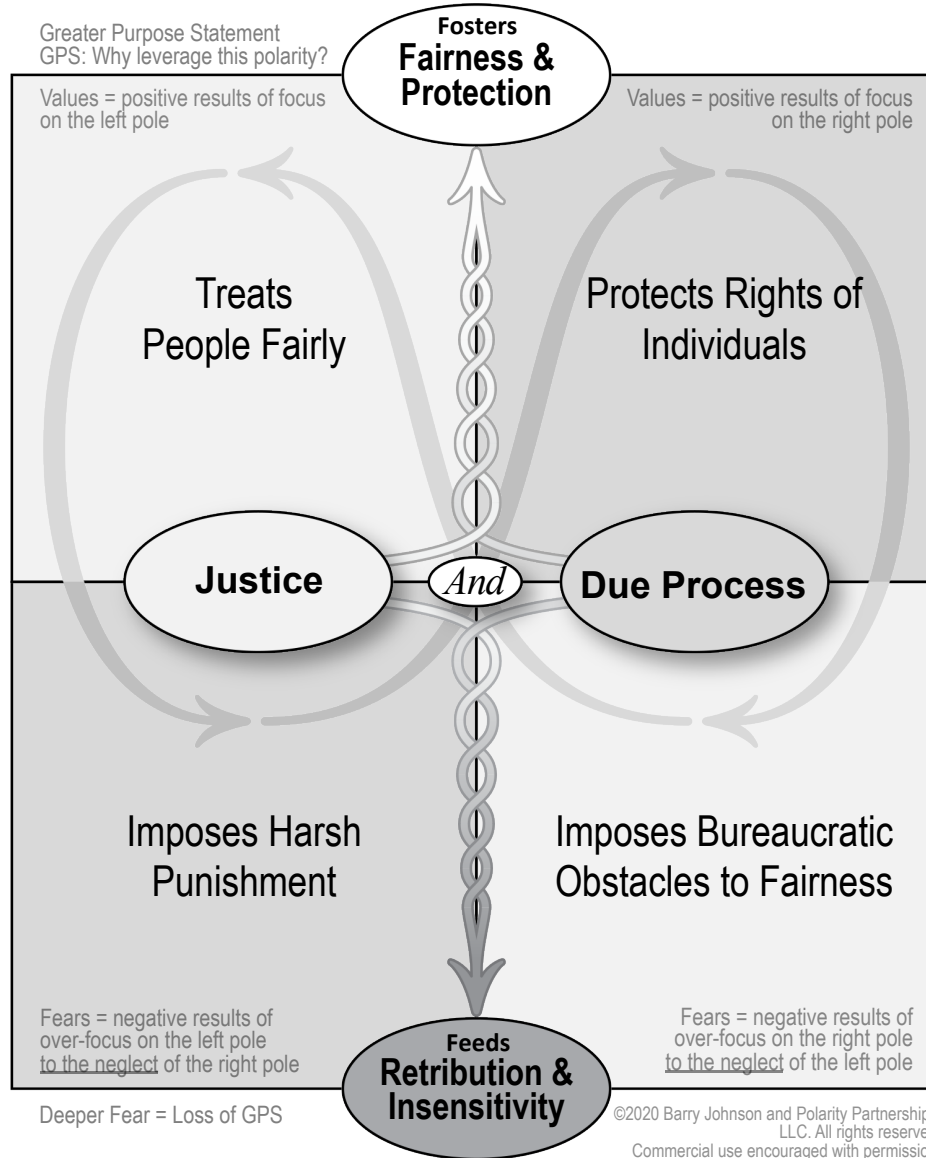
Greater Purpose Statement
GPS: Why leverage this polarity?

Fosters
Fairness & Protection

Values = positive results of focus on the left pole

Values = positive results of focus on the right pole

Treats People Fairly

Protects Rights of Individuals

Justice

And

Due Process

Imposes Harsh Punishment

Imposes Bureaucratic Obstacles to Fairness

Fears = negative results of over-focus on the left pole to the neglect of the right pole

Fears = negative results of over-focus on the right pole to the neglect of the left pole

Feeds
Retribution & Insensitivity

Deeper Fear = Loss of GPS

©2020 Barry Johnson and Polarity Partnership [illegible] LLC. All rights reserve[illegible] Commercial use encouraged with permissi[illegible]